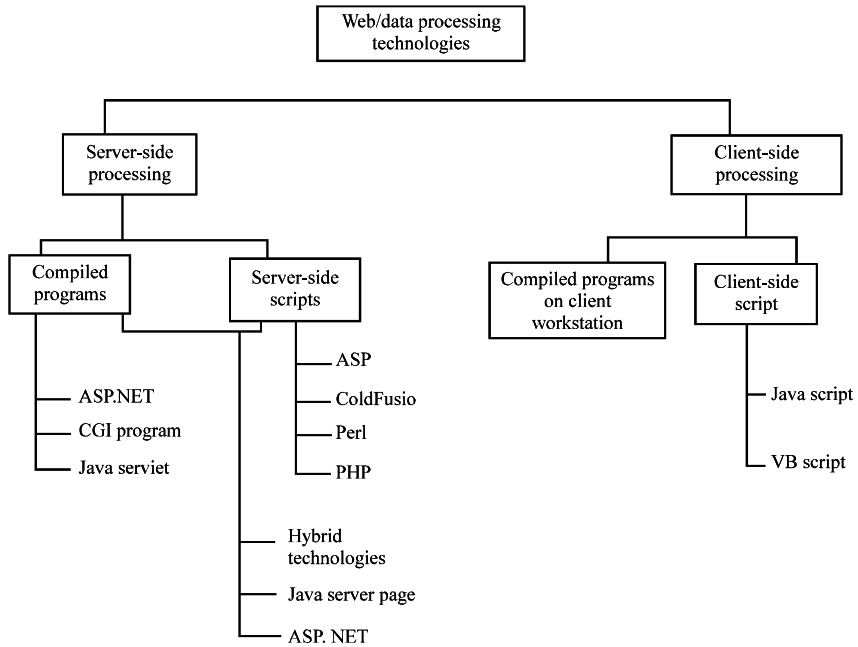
Web/data processing technologies

Server-side processing

Client-side processing

Compiled programs

Server-side scripts

Compiled programs on client workstation

Client-side script

ASP.NET

CGI program

Java serviet

ASP

ColdFusio

Perl

PHP

Java script

VB script

Hybrid technologies

Java server page

ASP. NET